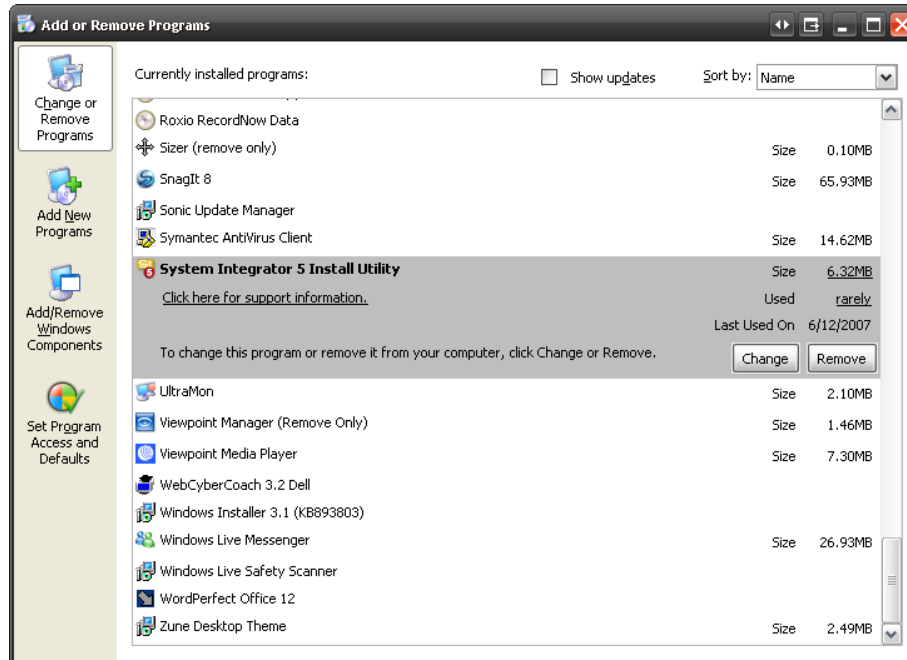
Add or Remove Programs

Change or Remove Programs

Add New Programs

Add/Remove Windows Components

Set Program Access and Defaults

Currently installed programs:

Show updates

Sort by: Name

Roxio RecordNow Data

Sizer (remove only) Size 0.10MB

SnagIt 8 Size 65.93MB

Sonic Update Manager

Symantec AntiVirus Client Size 14.62MB

System Integrator 5 Install Utility Size 6.32MB

Click here for support information. Used rarely

Last Used On 6/12/2007

To change this program or remove it from your computer, click Change or Remove.

Change Remove

UltraMon Size 2.10MB

Viewpoint Manager (Remove Only) Size 1.46MB

Viewpoint Media Player Size 7.30MB

WebCyberCoach 3.2 Dell

Windows Installer 3.1 (KB893803)

Windows Live Messenger Size 26.93MB

Windows Live Safety Scanner

WordPerfect Office 12

Zune Desktop Theme Size 2.49MB